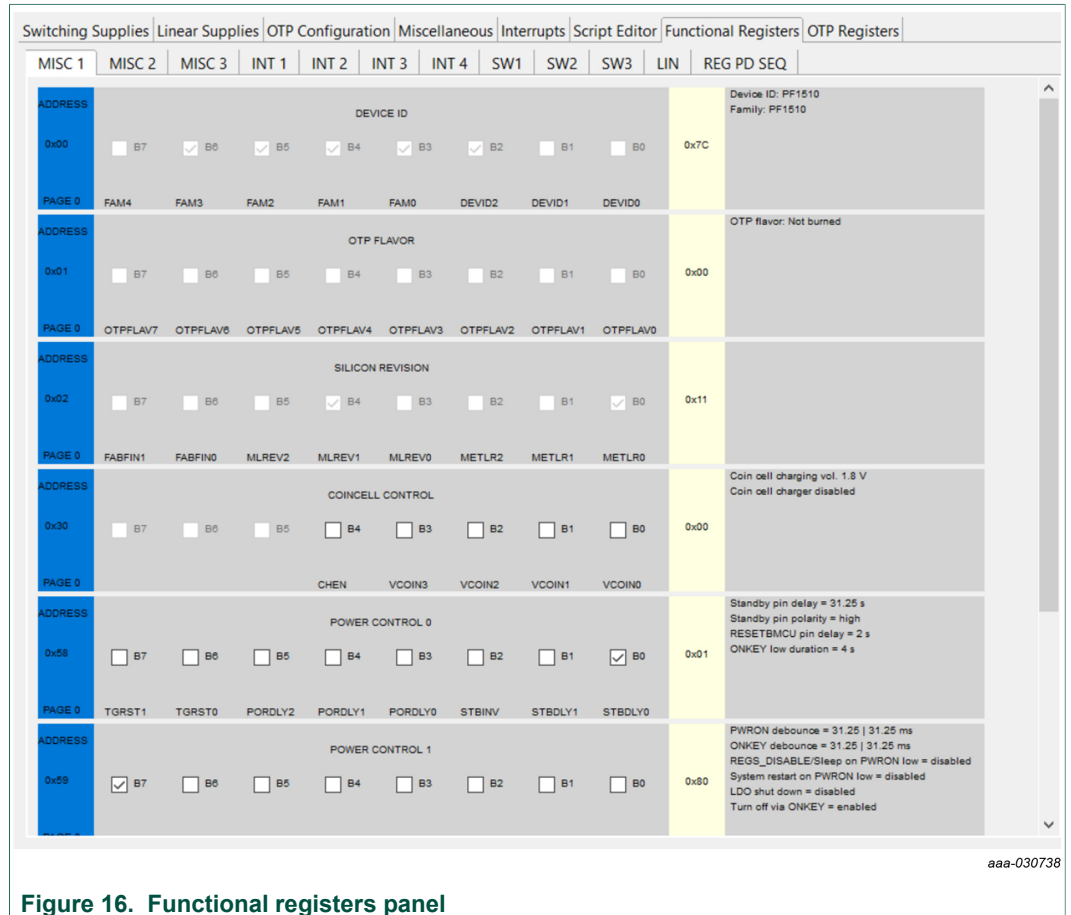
Switching Supplies | Linear Supplies | OTP Configuration | Miscellaneous | Interrupts | Script Editor | Functional Registers | OTP Registers

MISC 1 | MISC 2 | MISC 3 | INT 1 | INT 2 | INT 3 | INT 4 | SW1 | SW2 | SW3 | LIN | REG PD SEQ

ADDRESS
0x00
PAGE 0
DEVICE ID
B7 B6 B5 B4 B3 B2 B1 B0
FAM4 FAM3 FAM2 FAM1 FAM0 DEVID2 DEVID1 DEVID0
0x7C
Device ID: PF1510
Family: PF1510

ADDRESS
0x01
PAGE 0
OTP FLAVOR
B7 B6 B5 B4 B3 B2 B1 B0
OTPFLAV7 OTPFLAV6 OTPFLAV5 OTPFLAV4 OTPFLAV3 OTPFLAV2 OTPFLAV1 OTPFLAV0
0x00
OTP flavor: Not burned

ADDRESS
0x02
PAGE 0
SILICON REVISION
B7 B6 B5 B4 B3 B2 B1 B0
FABFIN1 FABFIN0 MLREV2 MLREV1 MLREV0 METLR2 METLR1 METLR0
0x11

ADDRESS
0x30
PAGE 0
COINCELL CONTROL
B7 B6 B5 B4 B3 B2 B1 B0
CHEN VCOIN3 VCOIN2 VCOIN1 VCOIN0
0x00
Coin cell charging vol. 1.8 V
Coin cell charger disabled

ADDRESS
0x58
PAGE 0
POWER CONTROL 0
B7 B6 B5 B4 B3 B2 B1 B0
TGRST1 TGRST0 PORDLY2 PORDLY1 PORDLY0 STBINV STBDLY1 STBDLY0
0x01
Standby pin delay = 31.25 s
Standby pin polarity = high
RESETBMCU pin delay = 2 s
ONKEY low duration = 4 s

ADDRESS
0x59
POWER CONTROL 1
B7 B6 B5 B4 B3 B2 B1 B0
0x80
PWRON debounce = 31.25 | 31.25 ms
ONKEY debounce = 31.25 | 31.25 ms
REGS_DISABLE/Sleep on PWRON low = disabled
System restart on PWRON low = disabled
LDO shut down = disabled
Turn off via ONKEY = enabled

aaa-030738

Figure 16. Functional registers panel